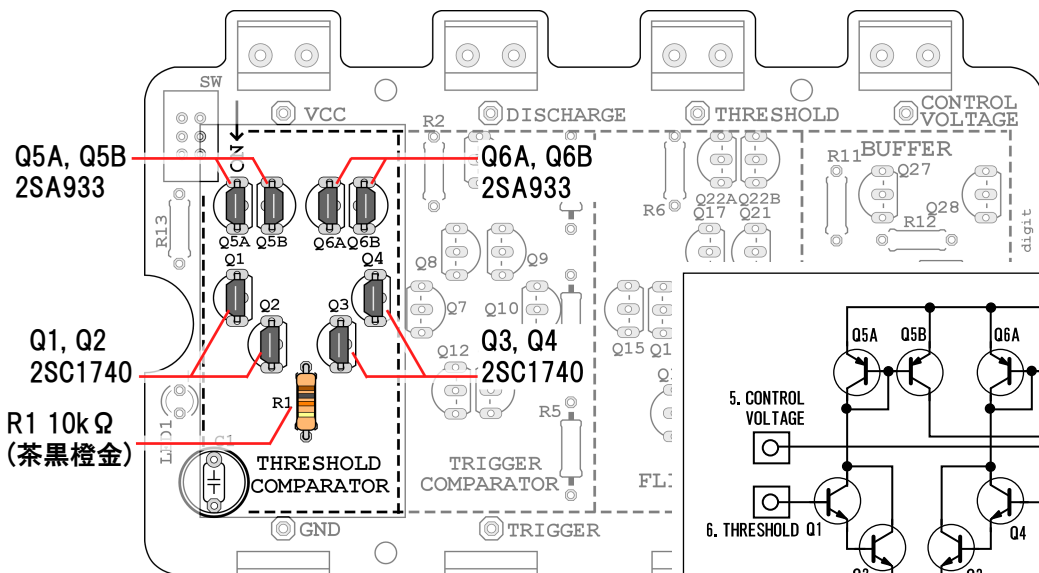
SW

VCC

DISCHARGE

THRESHOLD

CONTROL VOLTAGE

R2

R6

R11

BUFFER

Q27

Q28

R12

Q22A Q22B

Q17 Q21

digit

Q5A, Q5B
2SA933

Q6A, Q6B
2SA933

R13

Q5A Q5B Q6A Q6B

Q1

Q4

Q2

Q3

Q8

Q9

Q7

Q10

Q15 Q1

Q12

Q1, Q2
2SC1740

Q3, Q4
2SC1740

R1 10kΩ
(茶黒橙金)

R1

R5

LED1

C1

THRESHOLD COMPARATOR

TRIGGER COMPARATOR

FL

GND

TRIGGER

Q5A Q5B Q6A

5. CONTROL VOLTAGE

6. THRESHOLD Q1

Q4